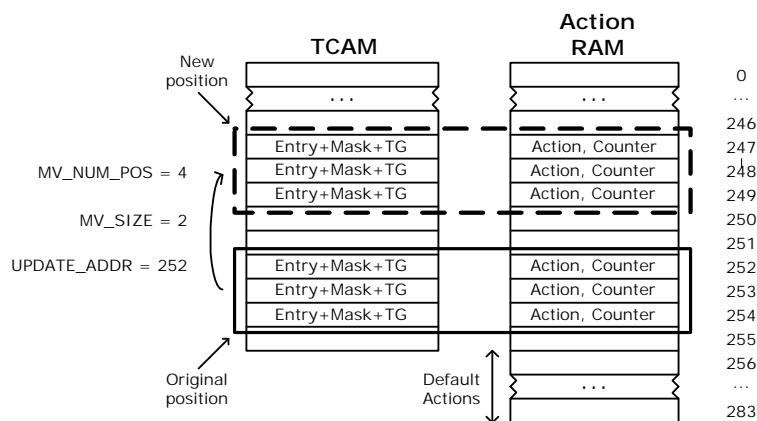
TCAM

Action RAM

New position

MV_NUM_POS = 4

MV_SIZE = 2

UPDATE_ADDR = 252

Original position

Default Actions

...

Entry+Mask+TG
Entry+Mask+TG
Entry+Mask+TG

Entry+Mask+TG
Entry+Mask+TG
Entry+Mask+TG

...

Action, Counter
Action, Counter
Action, Counter

Action, Counter
Action, Counter
Action, Counter

...

0
...
246
247
248
249
250
251
252
253
254
255
256
...
283